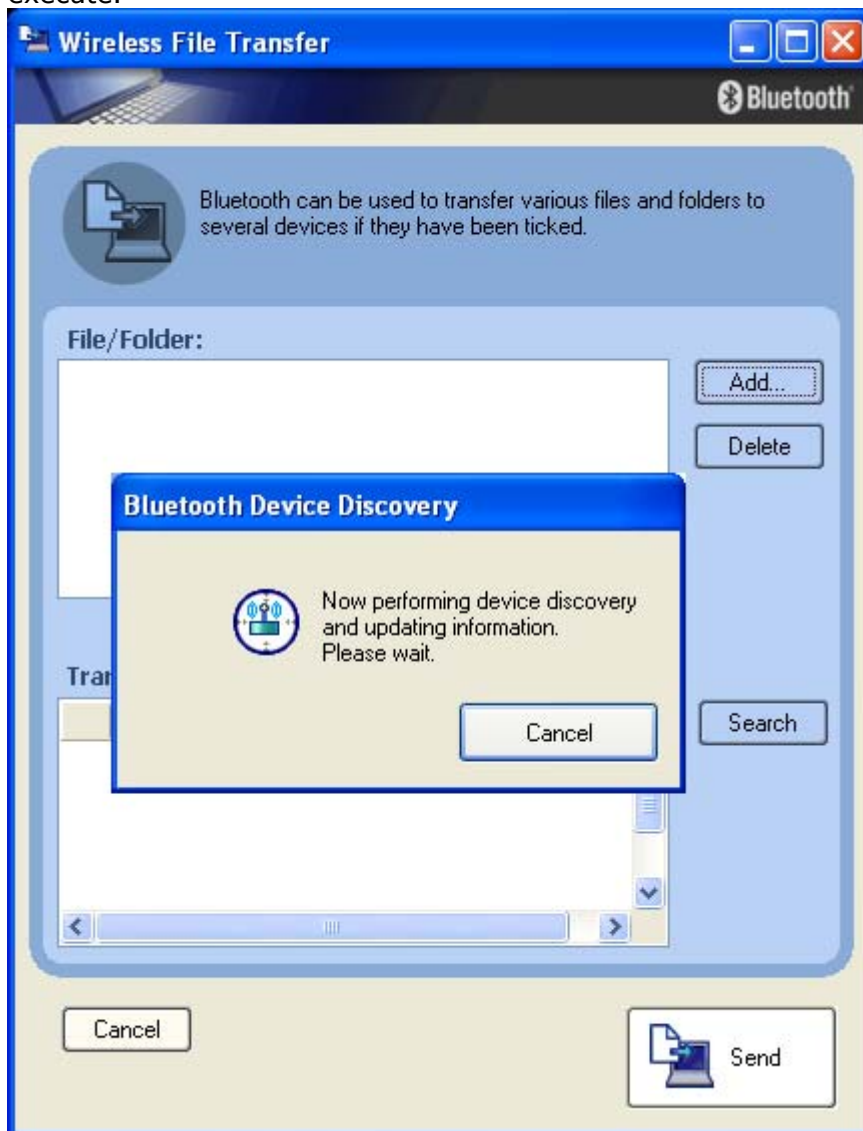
execute.

Wireless File Transfer

Bluetooth

Bluetooth can be used to transfer various files and folders to several devices if they have been ticked.

File/Folder:

Add...

Delete

Bluetooth Device Discovery

Now performing device discovery and updating information. Please wait.

Cancel

Tra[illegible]

Search

Cancel

Send